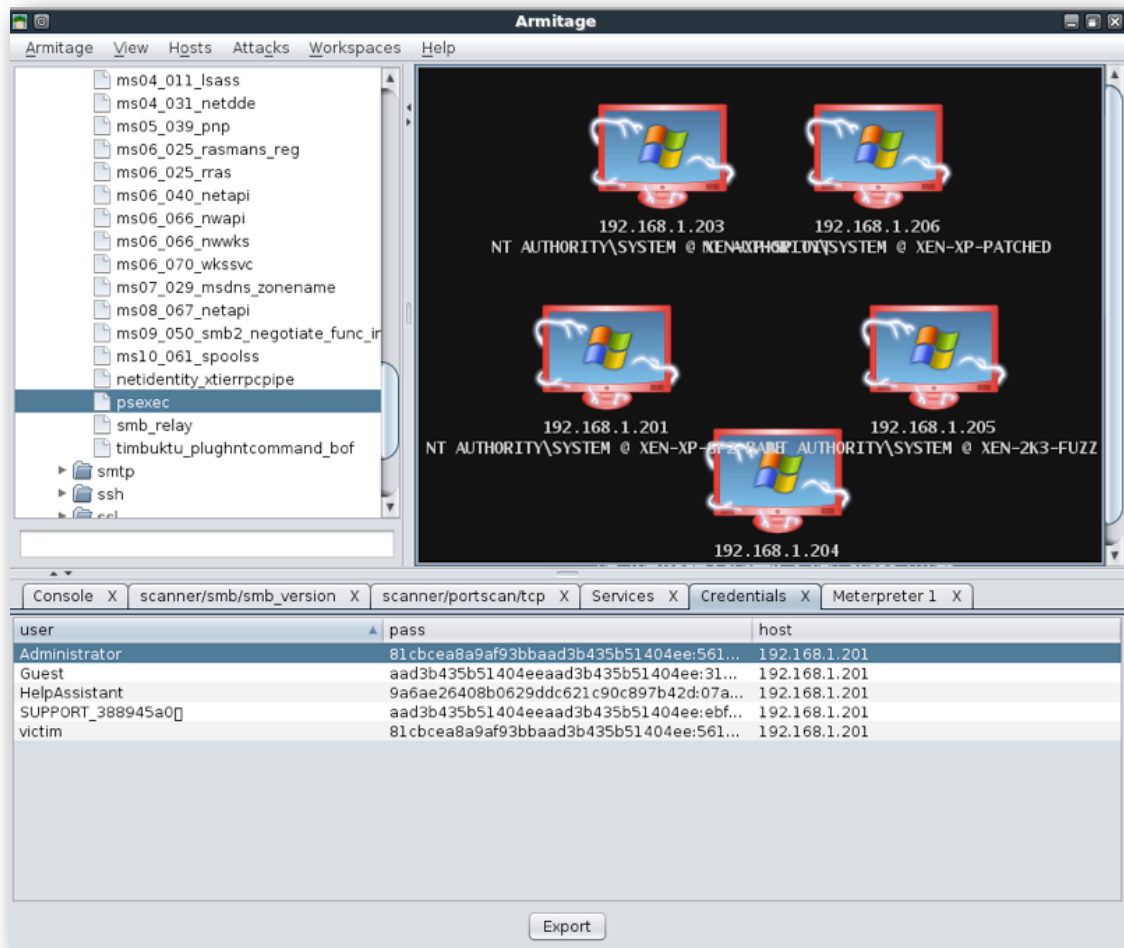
Armitage

Armitage View Hosts Attacks Workspaces Help

ms04_011_lsass
ms04_031_netdde
ms05_039_pnp
ms06_025_rasmans_reg
ms06_025_rras
ms06_040_netapi
ms06_066_nwapi
ms06_066_nwwks
ms06_070_wkssvc
ms07_029_msdns_zonename
ms08_067_netapi
ms09_050_smb2_negotiate_func_in
ms10_061_spoolss
netidentity_xtierrpcpipe
psexec
smb_relay
timbuktu_plughntcommand_bof
smtp
ssh
ssl

192.168.1.203
NT AUTHORITY\SYSTEM @ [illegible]
192.168.1.206
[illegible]\SYSTEM @ XEN-XP-PATCHED

192.168.1.201
NT AUTHORITY\SYSTEM @ XEN-XP-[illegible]
192.168.1.205
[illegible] AUTHORITY\SYSTEM @ XEN-2K3-FUZZ

192.168.1.204

Console X scanner/smb/smb_version X scanner/portscan/tcp X Services X Credentials X Meterpreter 1 X

| user | pass | host |
|---|---|---|
| Administrator | 81cbcea8a9af93bbaad3b435b51404ee:561... | 192.168.1.201 |
| Guest | aad3b435b51404eeaad3b435b51404ee:31... | 192.168.1.201 |
| HelpAssistant | 9a6ae26408b0629ddc621c90c897b42d:07a... | 192.168.1.201 |
| SUPPORT_388945a0▯ | aad3b435b51404eeaad3b435b51404ee:ebf... | 192.168.1.201 |
| victim | 81cbcea8a9af93bbaad3b435b51404ee:561... | 192.168.1.201 |

Export